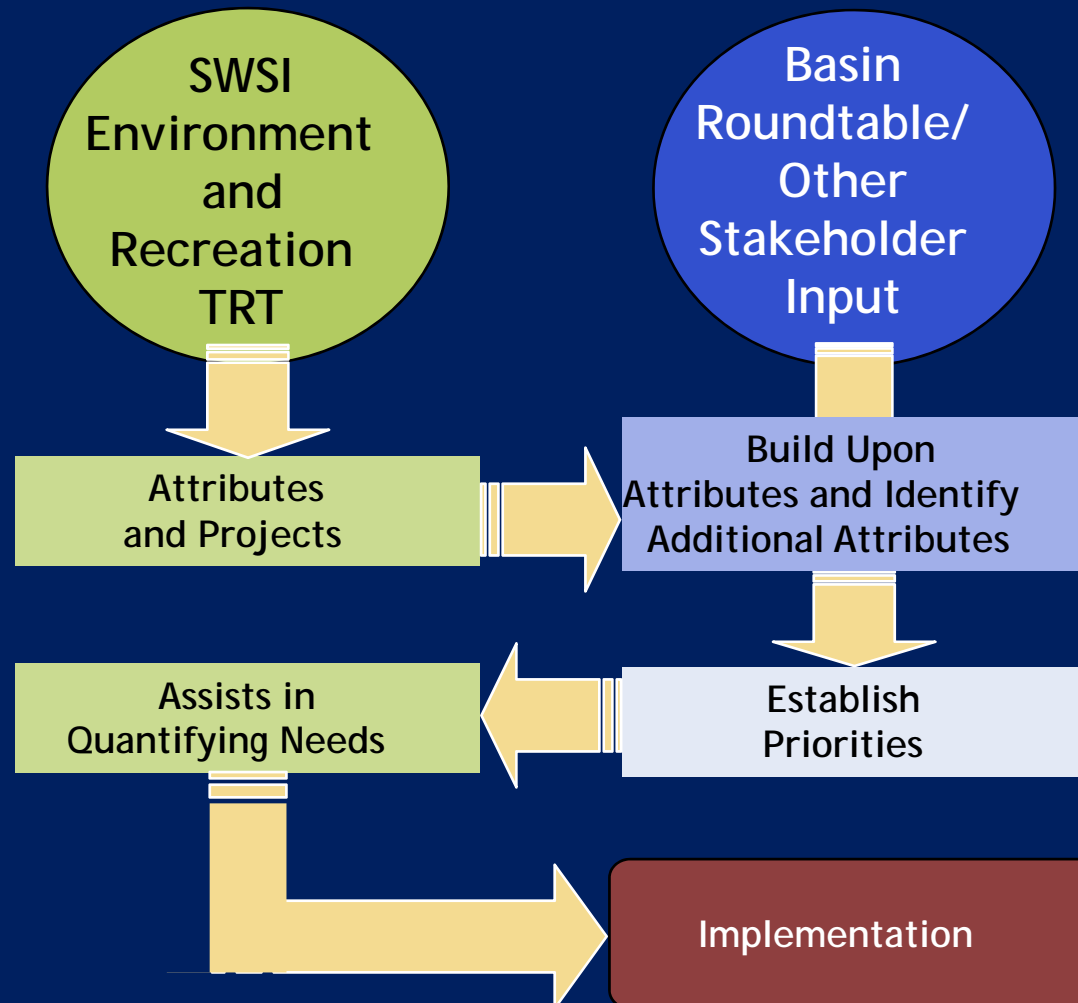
SWSI Environment and Recreation TRT

Basin Roundtable/ Other Stakeholder Input

Attributes and Projects

Build Upon Attributes and Identify Additional Attributes

Assists in Quantifying Needs

Establish Priorities

Implementation